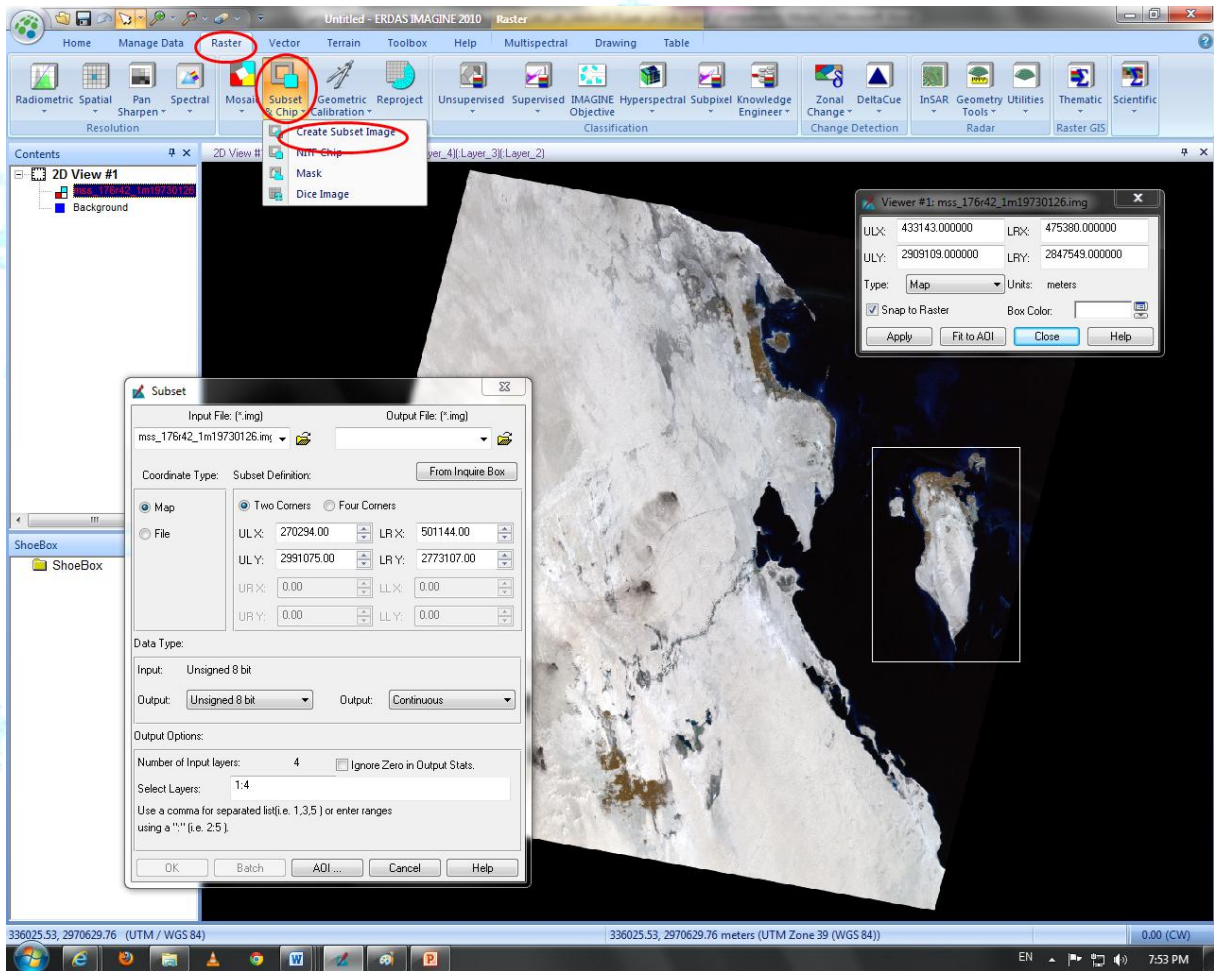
Untitled - ERDAS IMAGINE 2010 Raster

Home Manage Data Raster Vector Terrain Toolbox Help Multispectral Drawing Table

Radiometric Spatial Pan Sharpen Spectral Mosaic Subset & Chip Geometric Calibration Reproject Unsupervised Supervised IMAGINE Objective Hyperspectral Subpixel Knowledge Engineer Zonal Change DeltaCue InSAR Geometry Tools Utilities Thematic Scientific

Resolution Classification Change Detection Radar Raster GIS

Create Subset Image
NITF Chip
Mask
Dice Image

Contents
2D View #1
mss_176r42_1m19730126
Background

2D View #1 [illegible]yer_4}(:Layer_3}(:Layer_2)

ShoeBox
ShoeBox

Viewer #1: mss_176r42_1m19730126.img
ULX: 433143.000000 LRX: 475380.000000
ULY: 2909109.000000 LRY: 2847549.000000
Type: Map Units: meters
Snap to Raster Box Color:
Apply Fit to AOI Close Help

Subset
Input File: (*.img) Output File: (*.img)
mss_176r42_1m19730126.img
Coordinate Type: Subset Definition: From Inquire Box
Map Two Corners Four Corners
File
ULX: 270294.00 LRX: 501144.00
ULY: 2991075.00 LRY: 2773107.00
URX: 0.00 LLX: 0.00
URY: 0.00 LLY: 0.00
Data Type:
Input: Unsigned 8 bit
Output: Unsigned 8 bit Output: Continuous
Output Options:
Number of Input layers: 4 Ignore Zero in Output Stats.
Select Layers: 1:4
Use a comma for separated list(i.e. 1,3,5 ) or enter ranges using a ":" (i.e. 2:5 ).
OK Batch AOI ... Cancel Help

336025.53, 2970629.76 (UTM / WGS 84)
336025.53, 2970629.76 meters (UTM Zone 39 (WGS 84))
0.00 (CW)

EN 7:53 PM